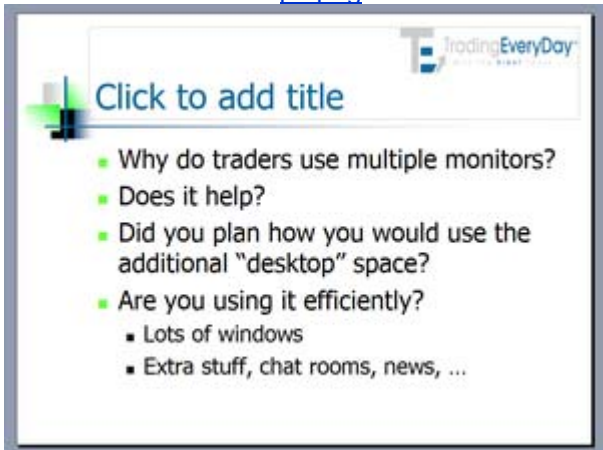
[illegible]

TradingEveryDay

Click to add title

- Why do traders use multiple monitors?
- Does it help?
- Did you plan how you would use the additional "desktop" space?
- Are you using it efficiently?
  - Lots of windows
  - Extra stuff, chat rooms, news, ...